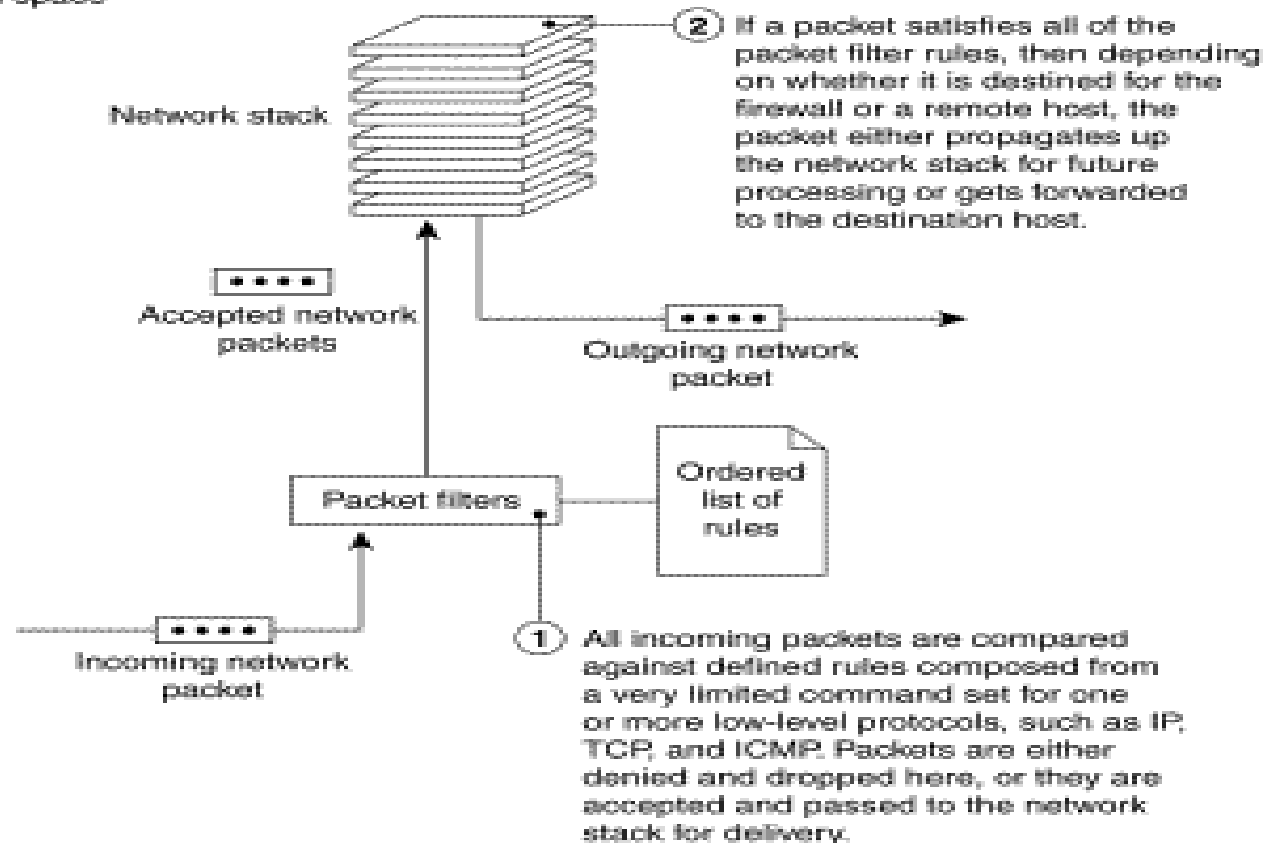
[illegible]

Network stack

(2) If a packet satisfies all of the packet filter rules, then depending on whether it is destined for the firewall or a remote host, the packet either propagates up the network stack for future processing or gets forwarded to the destination host.

Accepted network packets

Outgoing network packet

Packet filters

Ordered list of rules

Incoming network packet

(1) All incoming packets are compared against defined rules composed from a very limited command set for one or more low-level protocols, such as IP, TCP, and ICMP. Packets are either denied and dropped here, or they are accepted and passed to the network stack for delivery.